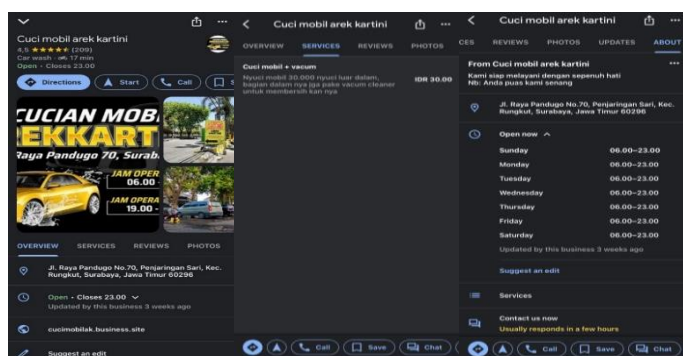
Cuci mobil arek kartini
4,5 ★★★★★ (209)
Car wash · 17 min
Open · Closes 23.00

Directions
Start
Call

CUCIAN MOBIL
EKKART
Raya Pandugo 70, Surab
JAM OPER
06.00
JAM OPERA
19.00

OVERVIEW
SERVICES
REVIEWS
PHOTOS

Jl. Raya Pandugo No.70, Penjaringan Sari, Kec. Rungkut, Surabaya, Jawa Timur 60296

Open · Closes 23.00
Updated by this business 3 weeks ago

cucimobilak.business.site

Suggest an edit

Cuci mobil arek kartini

OVERVIEW
SERVICES
REVIEWS
PHOTOS

Cuci mobil + vacum
Nyuci mobil 30.000 nyuci luar dalam, bagian dalam nya jga pake vacum cleaner untuk membersih kan nya
IDR 30.00

Call
Save
Chat

Cuci mobil arek kartini

CES
REVIEWS
PHOTOS
UPDATES
ABOUT

From Cuci mobil arek kartini
Kami siap melayani dengan sepenuh hati
Nb: Anda puas kami senang

Jl. Raya Pandugo No.70, Penjaringan Sari, Kec. Rungkut, Surabaya, Jawa Timur 60296

Open now

| | |
|---|---|
| Sunday | 06.00–23.00 |
| Monday | 06.00–23.00 |
| Tuesday | 06.00–23.00 |
| Wednesday | 06.00–23.00 |
| Thursday | 06.00–23.00 |
| Friday | 06.00–23.00 |
| Saturday | 06.00–23.00 |

Updated by this business 3 weeks ago

Suggest an edit

Services

Contact us now
Usually responds in a few hours

Call
Save
Chat